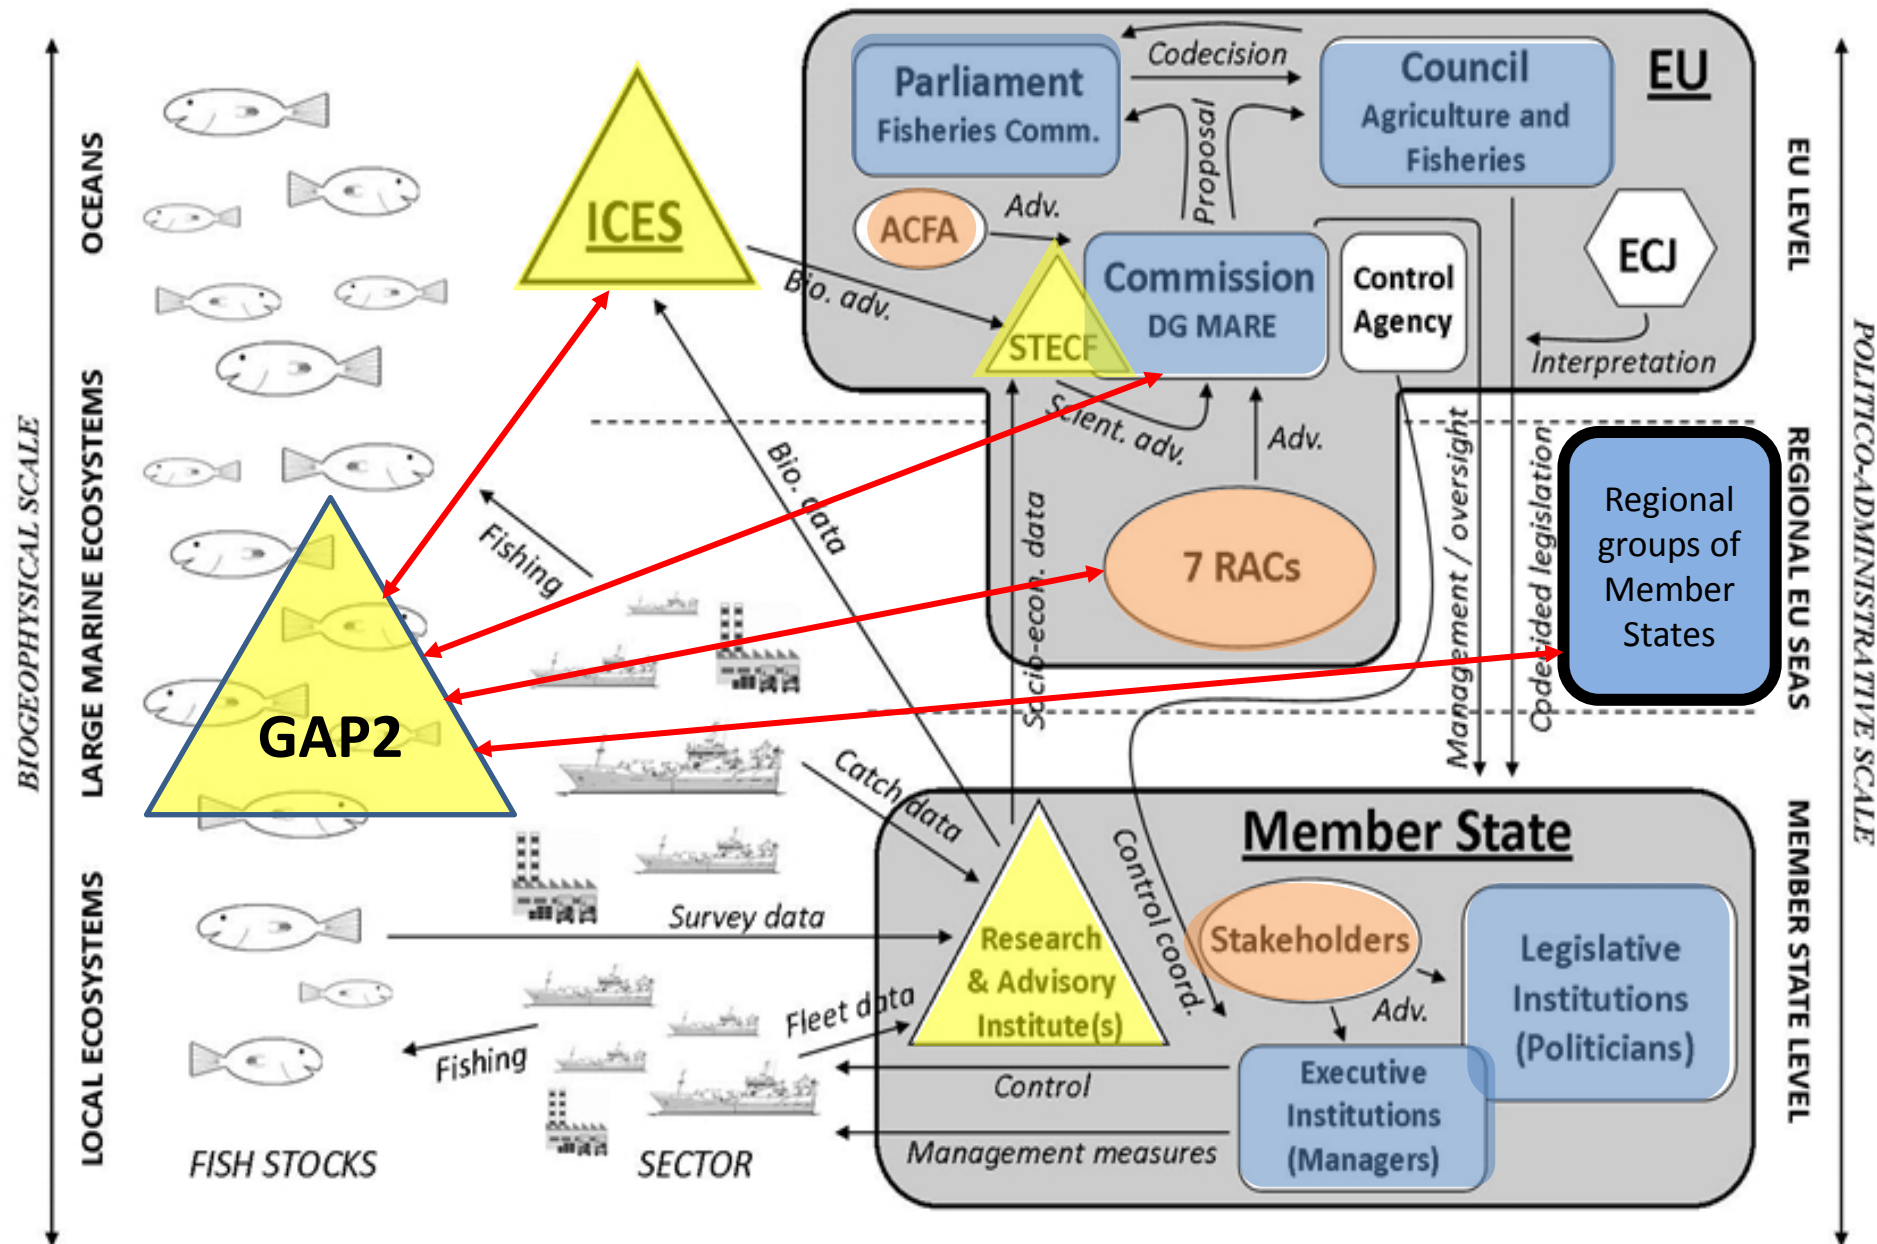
BIOGEOPHYSICAL SCALE

OCEANS

LARGE MARINE ECOSYSTEMS

LOCAL ECOSYSTEMS

ICES

GAP2

Fishing

Bio. adv.

Bio. data

Parliament
Fisheries Comm.

Codecision

Proposal

Council
Agriculture and Fisheries

EU

ACFA

Adv.

STECF

Commission
DG MARE

Control Agency

ECJ

Interpretation

EU LEVEL

Scient. adv.

Adv.

Socio-econ. data

7 RACs

Management / oversight

Codecided legislation

Regional groups of Member States

REGIONAL EU SEAS

POLITICO-ADMINISTRATIVE SCALE

Catch data

Member State

Control coord.

Research & Advisory Institute(s)

Stakeholders

Legislative Institutions (Politicians)

Adv.

Executive Institutions (Managers)

MEMBER STATE LEVEL

Survey data

Fleet data

Fishing

Control

Management measures

FISH STOCKS

SECTOR